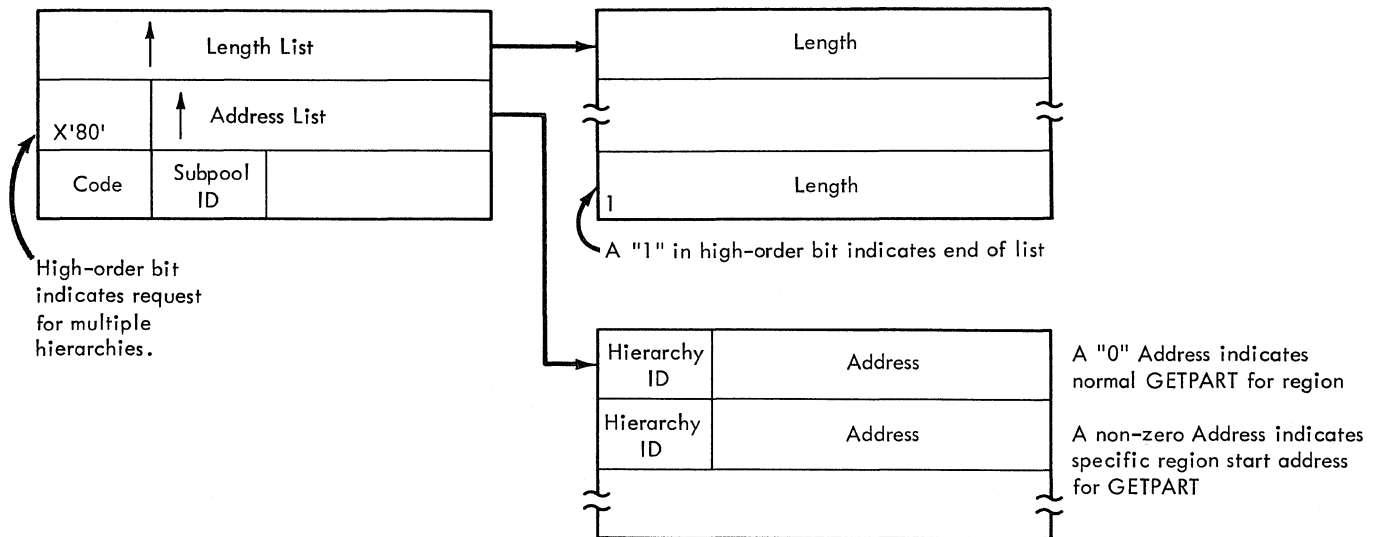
Length List

X'80'

Address List

Code

Subpool ID

High-order bit indicates request for multiple hierarchies.

Length

1

Length

A "1" in high-order bit indicates end of list

Hierarchy ID

Address

A "0" Address indicates normal GETPART for region

Hierarchy ID

Address

A non-zero Address indicates specific region start address for GETPART